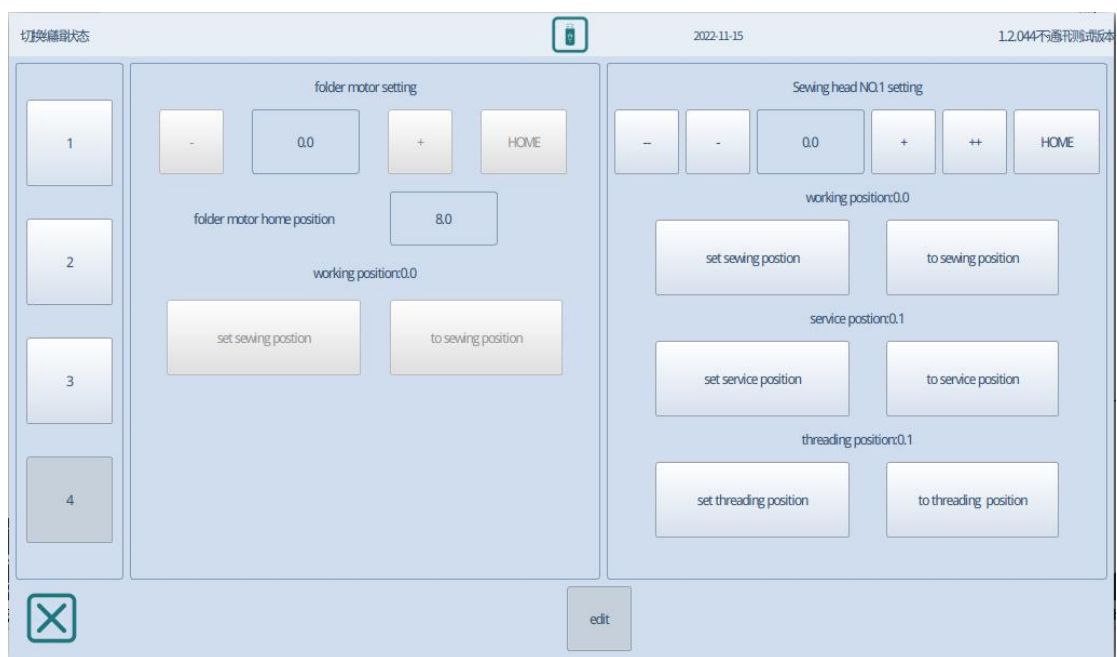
切换编辑状态

2022-11-15

1.2.044不通讯测试版本

1

2

3

4

folder motor setting

-

0.0

+

HOME

folder motor home position

8.0

working position:0.0

set sewing postion

to sewing position

Sewing head NO.1 setting

--

-

0.0

+

++

HOME

working position:0.0

set sewing postion

to sewing position

service postion:0.1

set service position

to service position

threading position:0.1

set threading position

to threading position

edit